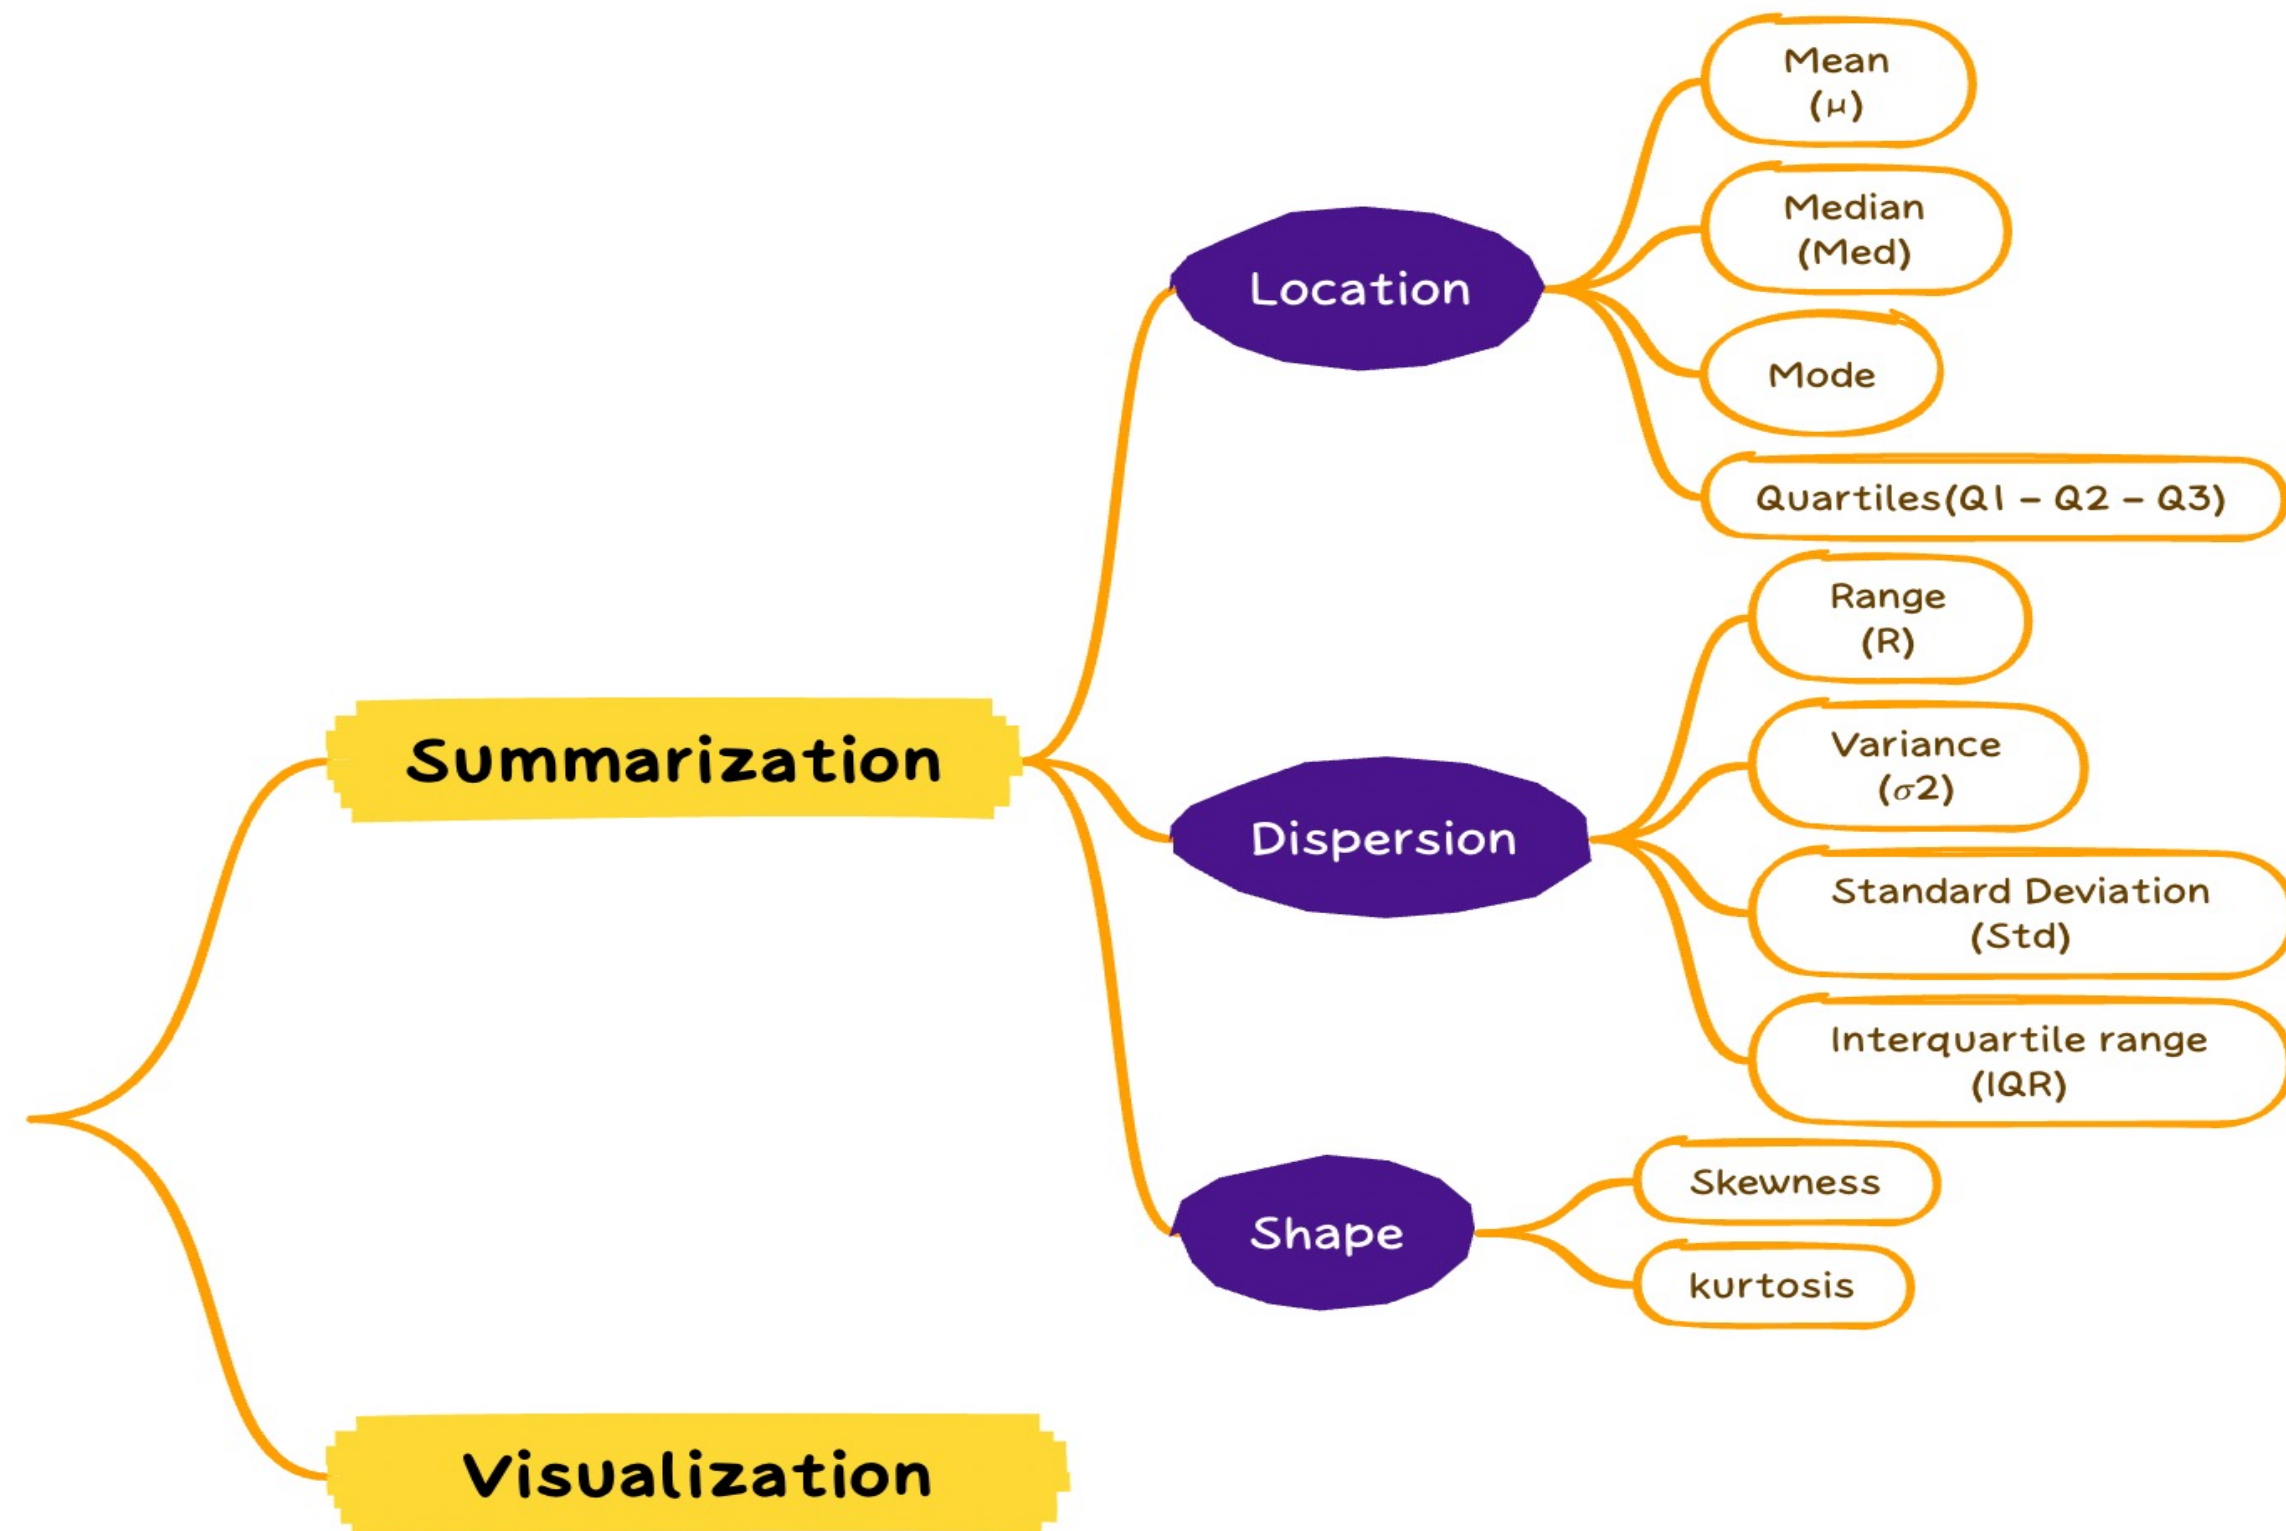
Summarization

Location

Mean
(μ)

Median
(Med)

Mode

Quartiles(Q1 – Q2 – Q3)

Dispersion

Range
(R)

Variance
(σ2)

Standard Deviation
(Std)

Interquartile range
(IQR)

Shape

Skewness

kurtosis

Visualization